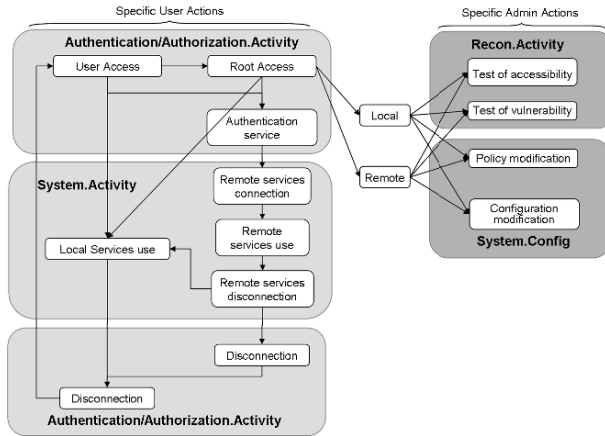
Specific User Actions

Specific Admin Actions

Authentication/Authorization.Activity

User Access

Root Access

Authentication service

Local

Remote

Recon.Activity

Test of accessibility

Test of vulnerability

Policy modification

Configuration modification

System.Config

System.Activity

Remote services connection

Remote services use

Local Services use

Remote services disconnection

Disconnection

Disconnection

Authentication/Authorization.Activity